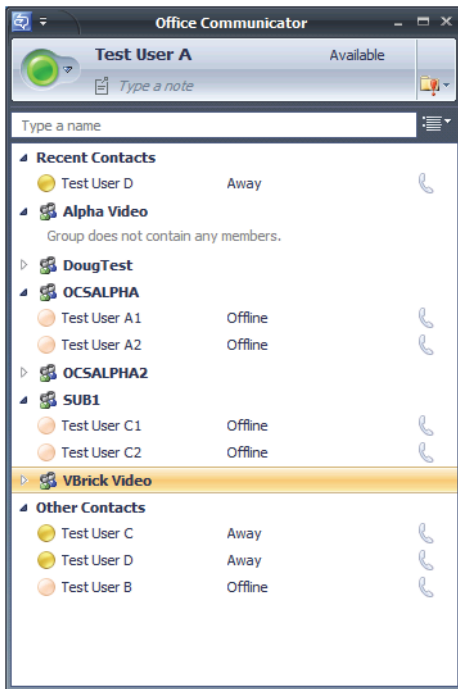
Office Communicator

Test User A
Available
Type a note

Type a name

Recent Contacts
Test User D Away

Alpha Video
Group does not contain any members.

DougTest

OCSALPHA
Test User A1 Offline
Test User A2 Offline

OCSALPHA2

SUB1
Test User C1 Offline
Test User C2 Offline

VBrick Video

Other Contacts
Test User C Away
Test User D Away
Test User B Offline